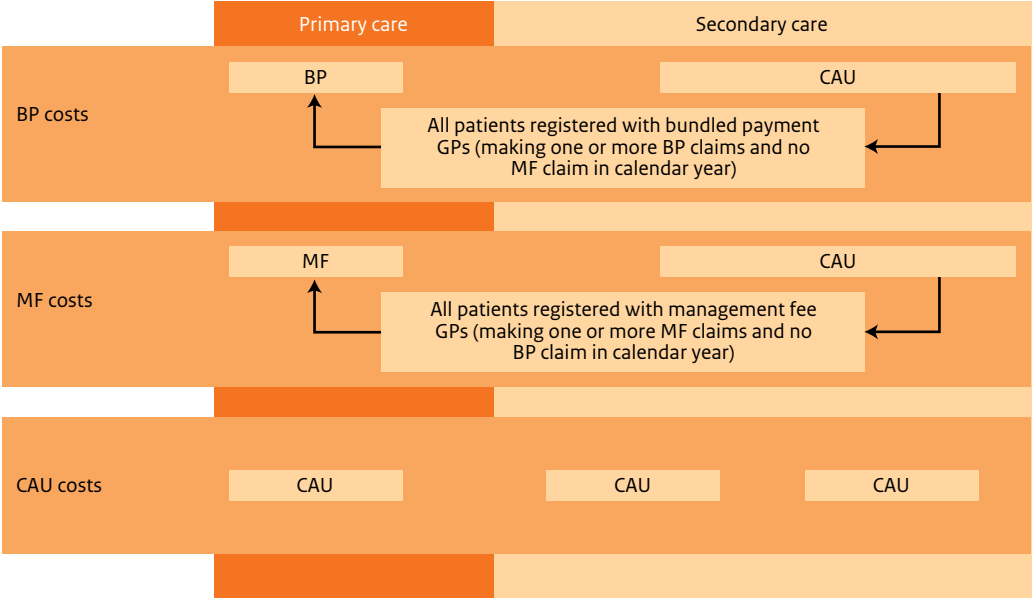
Primary care

Secondary care

BP costs

BP

CAU

All patients registered with bundled payment GPs (making one or more BP claims and no MF claim in calendar year)

MF costs

MF

CAU

All patients registered with management fee GPs (making one or more MF claims and no BP claim in calendar year)

CAU costs

CAU

CAU

CAU